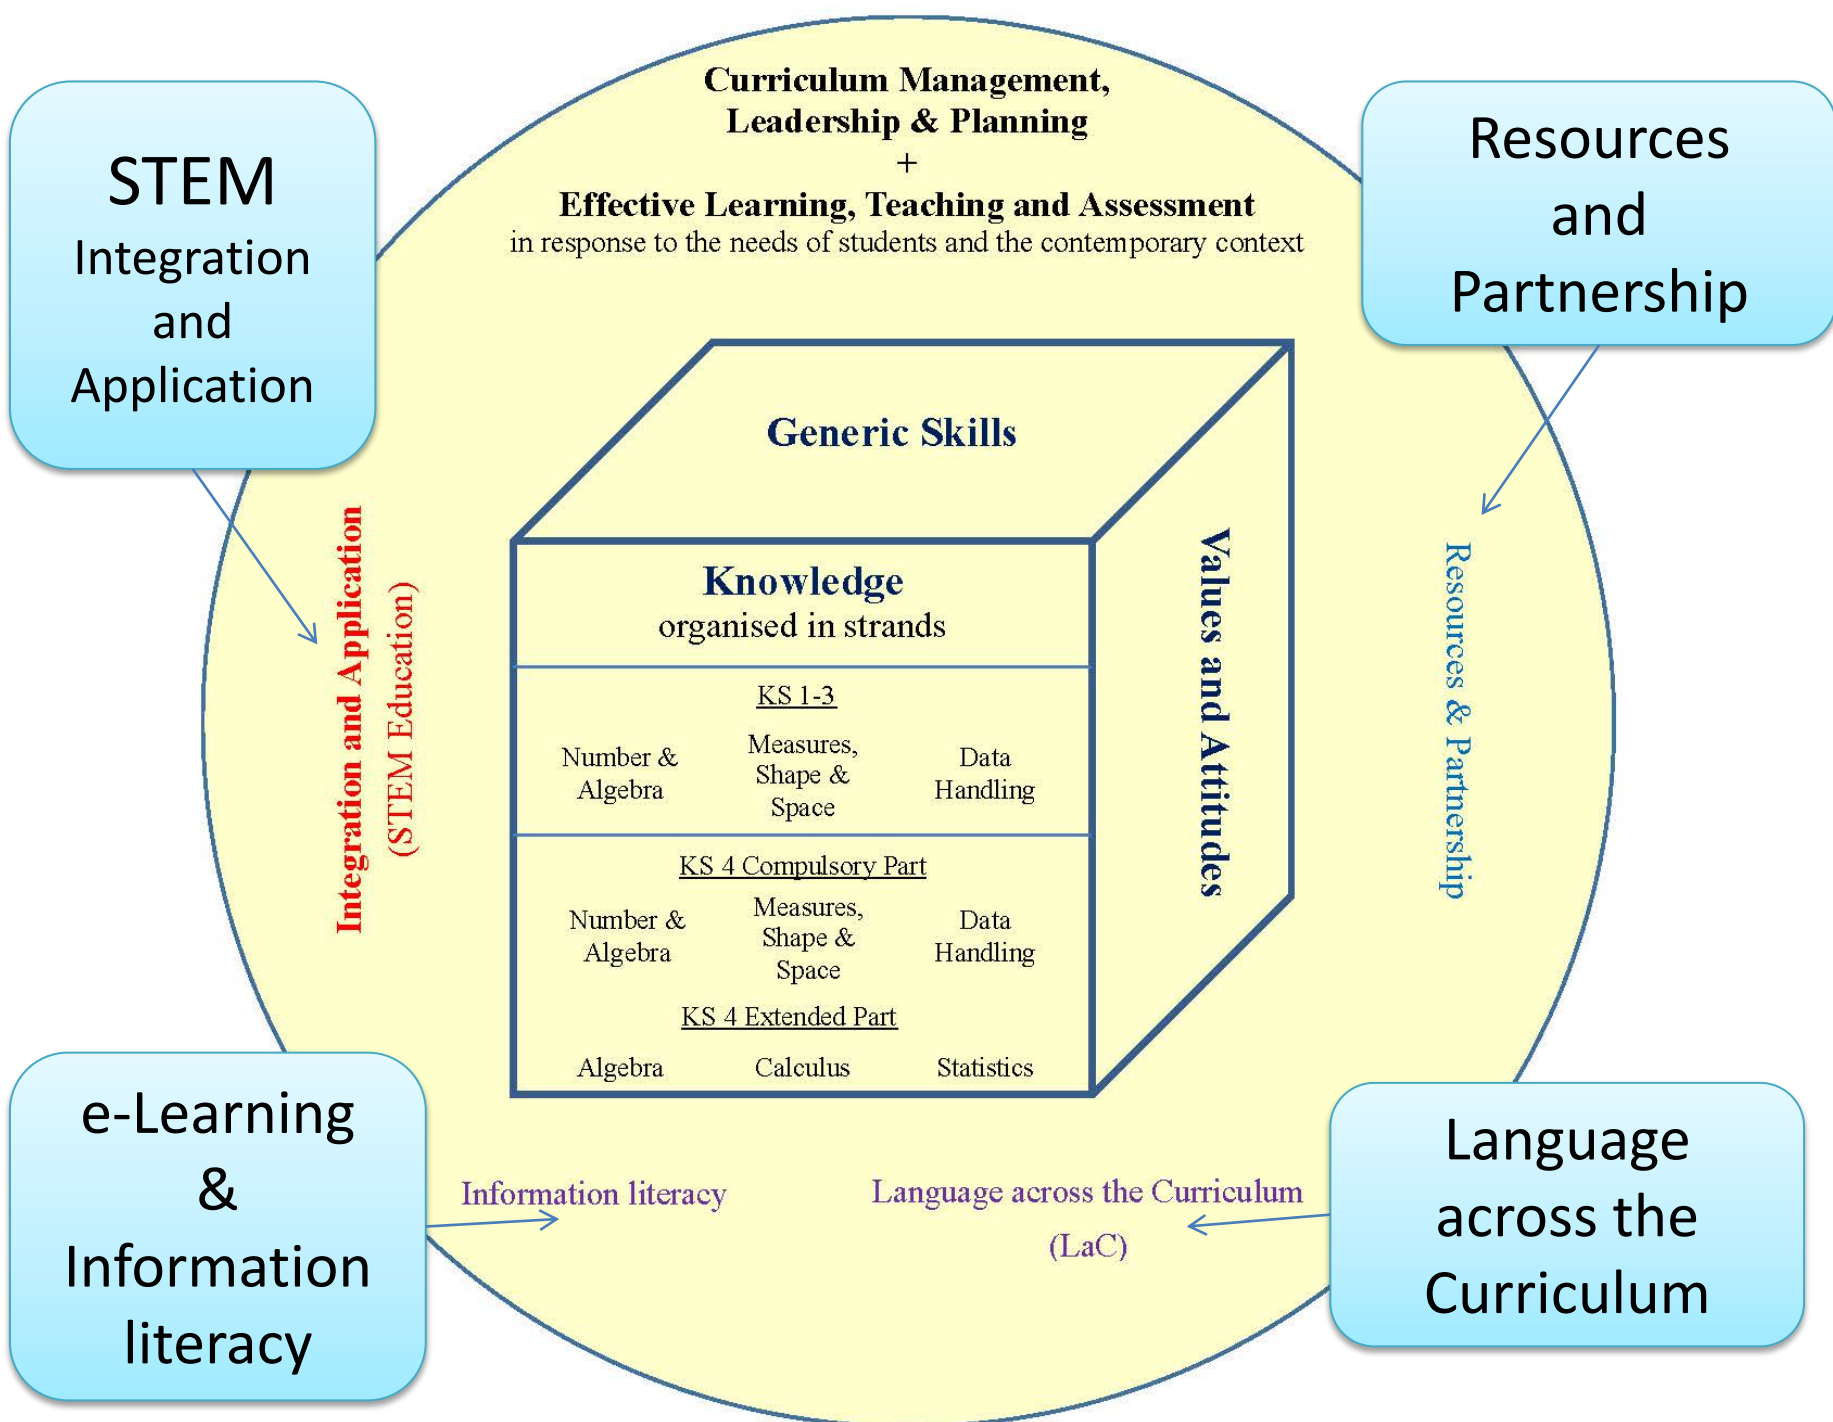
STEM
Integration and Application

Curriculum Management, Leadership & Planning
+
Effective Learning, Teaching and Assessment
in response to the needs of students and the contemporary context

Resources and Partnership

Integration and Application
(STEM Education)

Generic Skills

Knowledge
organised in strands

KS 1-3

Number & Algebra

Measures, Shape & Space

Data Handling

KS 4 Compulsory Part

Number & Algebra

Measures, Shape & Space

Data Handling

KS 4 Extended Part

Algebra

Calculus

Statistics

Values and Attitudes

Resources & Partnership

e-Learning & Information literacy

Information literacy

Language across the Curriculum
(LaC)

Language across the Curriculum